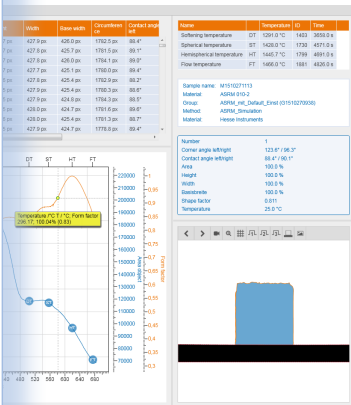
| | Width | Base width | Circumference | Contact angle left |
|---|---|---|---|---|
| 7 px | 427.9 px | 426.0 px | 1782.5 px | 89.4° |
| 7 px | 427.9 px | 425.7 px | 1781.5 px | 89.1° |
| 7 px | 427.9 px | 426.0 px | 1784.1 px | 89.0° |
| 7 px | 427.7 px | 425.1 px | 1780.0 px | 89.4° |
| 7 px | 427.9 px | 425.4 px | 1782.4 px | 89.1° |
| 7 px | 427.9 px | 424.8 px | 1780.3 px | 88.8° |
| 7 px | 427.9 px | 424.8 px | 1784.3 px | 88.5° |
| 7 px | 428.0 px | 425.1 px | 1781.6 px | 89.6° |
| 7 px | 428.0 px | 424.8 px | 1781.3 px | 88.7° |
| 7 px | 427.9 px | 424.8 px | 1778.0 px | 89.4° |

| Name | | Temperature | ID | Time |
|---|---|---|---|---|
| Softening temperature | DT | 1291.0 °C | 1403 | 3650.0 s |
| Spherical temperature | ST | 1428.0 °C | 1732 | 4371.0 s |
| Hemispherical temperature | HT | 1445.7 °C | 1799 | 4691.0 s |
| Flow temperature | FT | 1466.0 °C | 1881 | 4926.0 s |

Sample name: M1510271113
Material: ASRM 010-2
Group: ASRM_init_Default_Ernst (03151027003)
Method: ASRM_Simulation
Material: Hesse Instruments

Number 1
Corner angle left/right 123.6° / 96.3°
Contact angle left/right 88.4° / 90.1°
Area 100.0 %
Height 100.0 %
Width 100.0 %
Basisbreite 100.0 %
Shape factor 0.011
Temperature 25.0 °C

DT ST HT FT
Temperature [°C]; T / °C, Form factor
296.17; 100.04% (0.83)
220000 210000 200000 190000 180000 170000 160000 150000 140000 130000 120000 110000 100000 90000 80000 70000
1 0.95 0.9 0.85 0.8 0.75 0.7 0.65 0.6 0.55 0.5 0.45 0.4 0.35 0.3
Form factor
DT ST HT FT
480 530 580 630 680